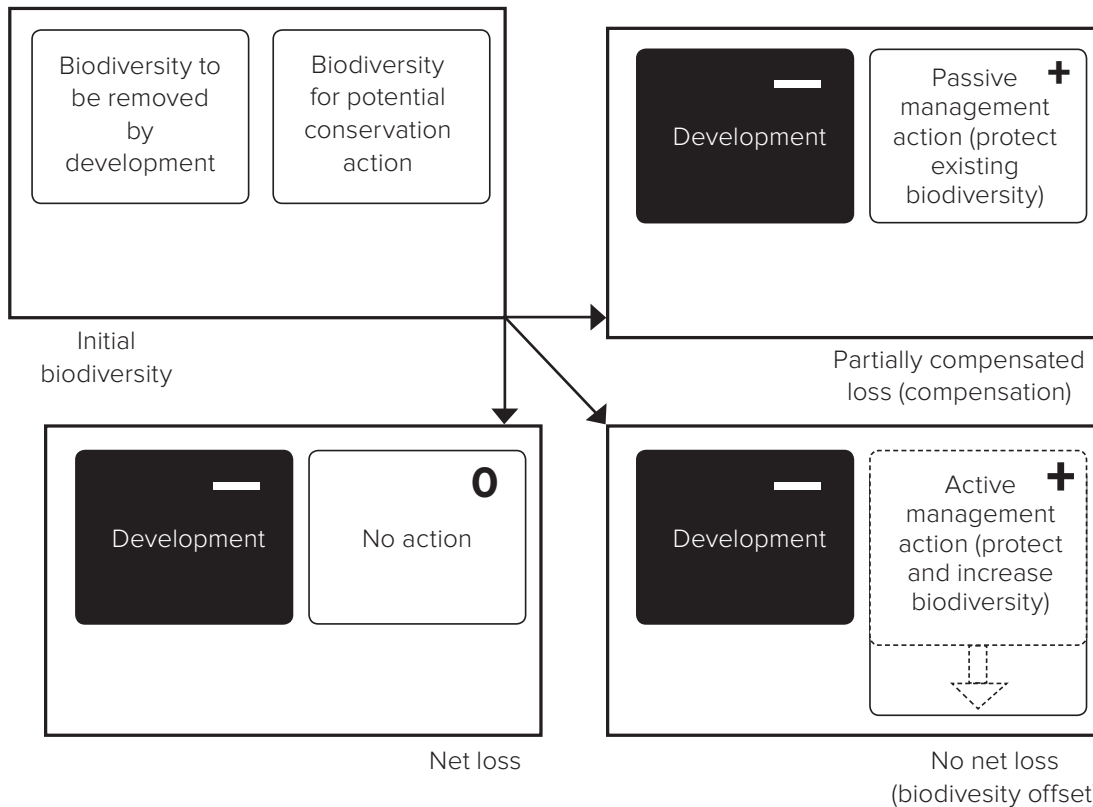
Biodiversity to be removed by development

Biodiversity for potential conservation action

Initial biodiversity

Development

—

Passive management action (protect existing biodiversity)

+

Partially compensated loss (compensation)

Development

—

No action

0

Net loss

Development

—

Active management action (protect and increase biodiversity)

+

No net loss (biodivesity offset